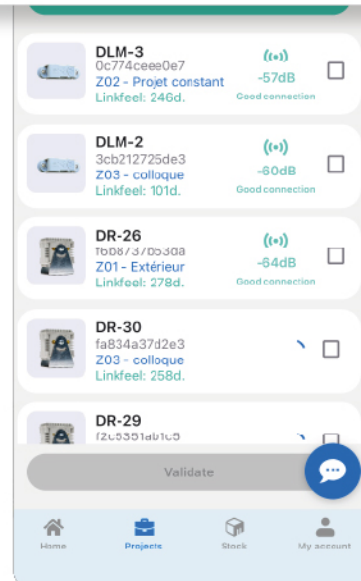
DLM-3
0c774ceee0e7
Z02 - Projet constant
Linkfeel: 246d.
-57dB
Good connection

DLM-2
3cb212725de3
Z03 - colloque
Linkfeel: 101d.
-60dB
Good connection

DR-26
f6b87370b3da
Z01 - Extérieur
Linkfeel: 278d.
-64dB
Good connection

DR-30
fa834a37d2e3
Z03 - colloque
Linkfeel: 258d.

DR-29
f2c5351ab1c5

Validate

Home
Projects
Stock
My account